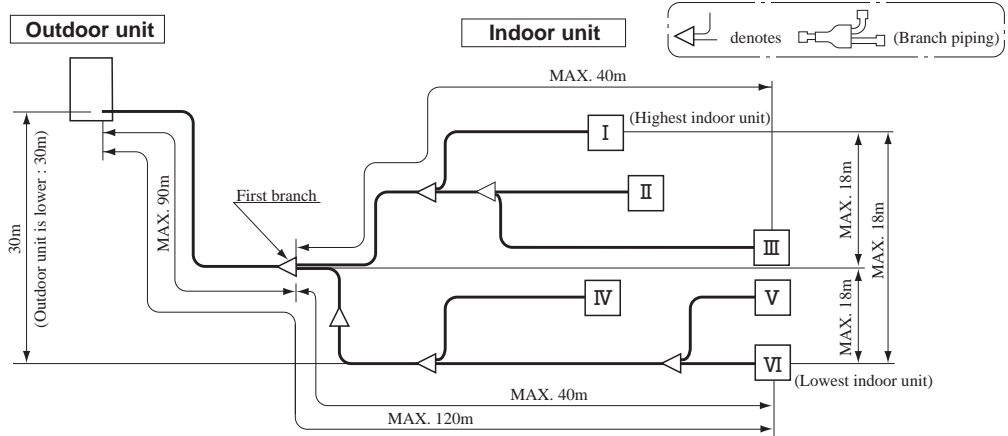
Outdoor unit

Indoor unit

denotes (Branch piping)

MAX. 40m

(Highest indoor unit)

I

II

III

IV

V

VI

First branch

MAX. 90m

30m
(Outdoor unit is lower : 30m)

MAX. 18m

MAX. 18m

MAX. 18m

(Lowest indoor unit)

MAX. 40m

MAX. 120m